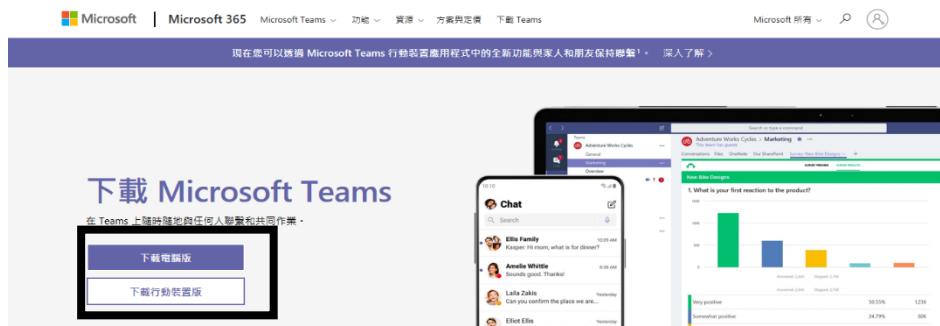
Microsoft | Microsoft 365 Microsoft Teams 功能 資源 方案與定價 下載 Teams Microsoft 所有

現在您可以透過 Microsoft Teams 行動裝置應用程式中的全新功能與家人和朋友保持聯繫！ 深入了解

下載 Microsoft Teams

在 Teams 上隨時隨地與任何人聯繫和共同作業。

下載電腦版

下載行動裝置版

Chat

Search

Ellis Family
Kasper: Hi mom, what is for dinner?

Amelie Whittle
Sounds great. Thanks!

Laila Zakis
Can you confirm the place we are...

Elliot Ellis

Adventure Works Cycles > Marketing

New Bike Designs

1. What is your first reaction to the product?

Very positive

Somewhat positive